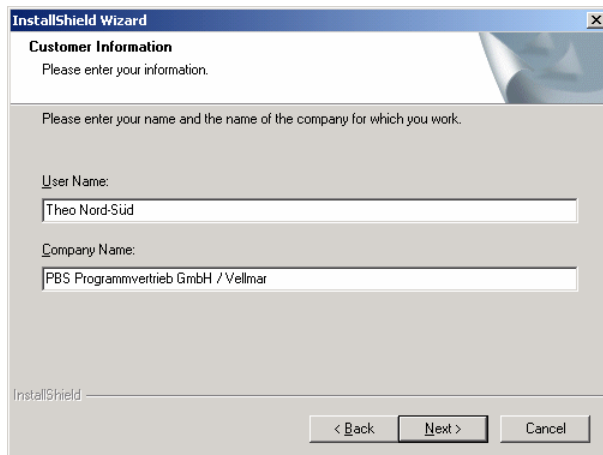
InstallShield Wizard

X

Customer Information

Please enter your information.

Please enter your name and the name of the company for which you work.

User Name:

Theo Nord-Süd

Company Name:

PBS Programmvertrieb GmbH / Vellmar

InstallShield

< Back

Next >

Cancel